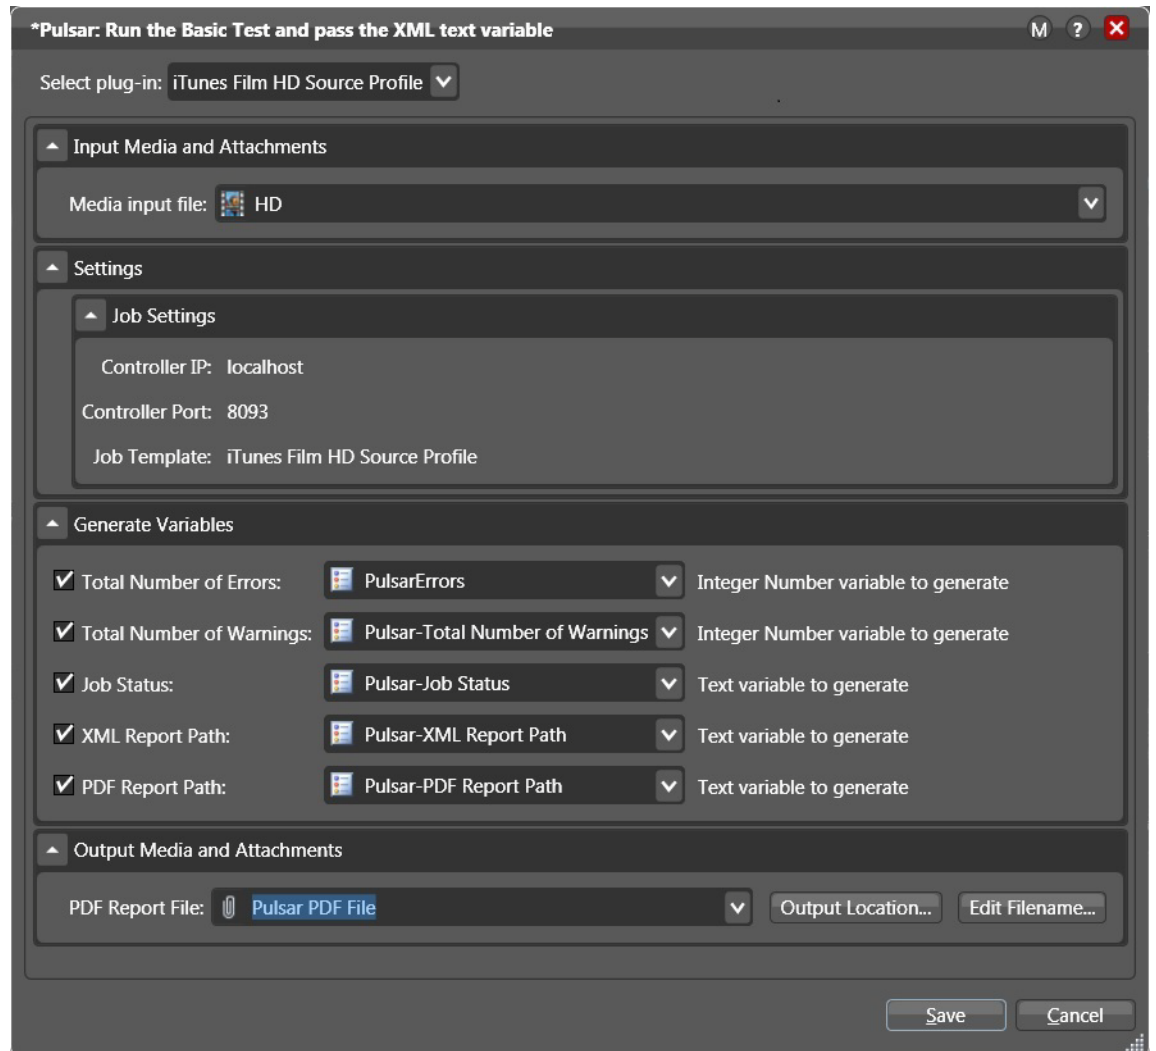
*Pulsar: Run the Basic Test and pass the XML text variable

M ? ✕

Select plug-in: iTunes Film HD Source Profile

Input Media and Attachments

Media input file: HD

Settings

Job Settings

Controller IP: localhost

Controller Port: 8093

Job Template: iTunes Film HD Source Profile

Generate Variables

Total Number of Errors: PulsarErrors Integer Number variable to generate

Total Number of Warnings: Pulsar-Total Number of Warnings Integer Number variable to generate

Job Status: Pulsar-Job Status Text variable to generate

XML Report Path: Pulsar-XML Report Path Text variable to generate

PDF Report Path: Pulsar-PDF Report Path Text variable to generate

Output Media and Attachments

PDF Report File: Pulsar PDF File Output Location... Edit Filename...

Save Cancel